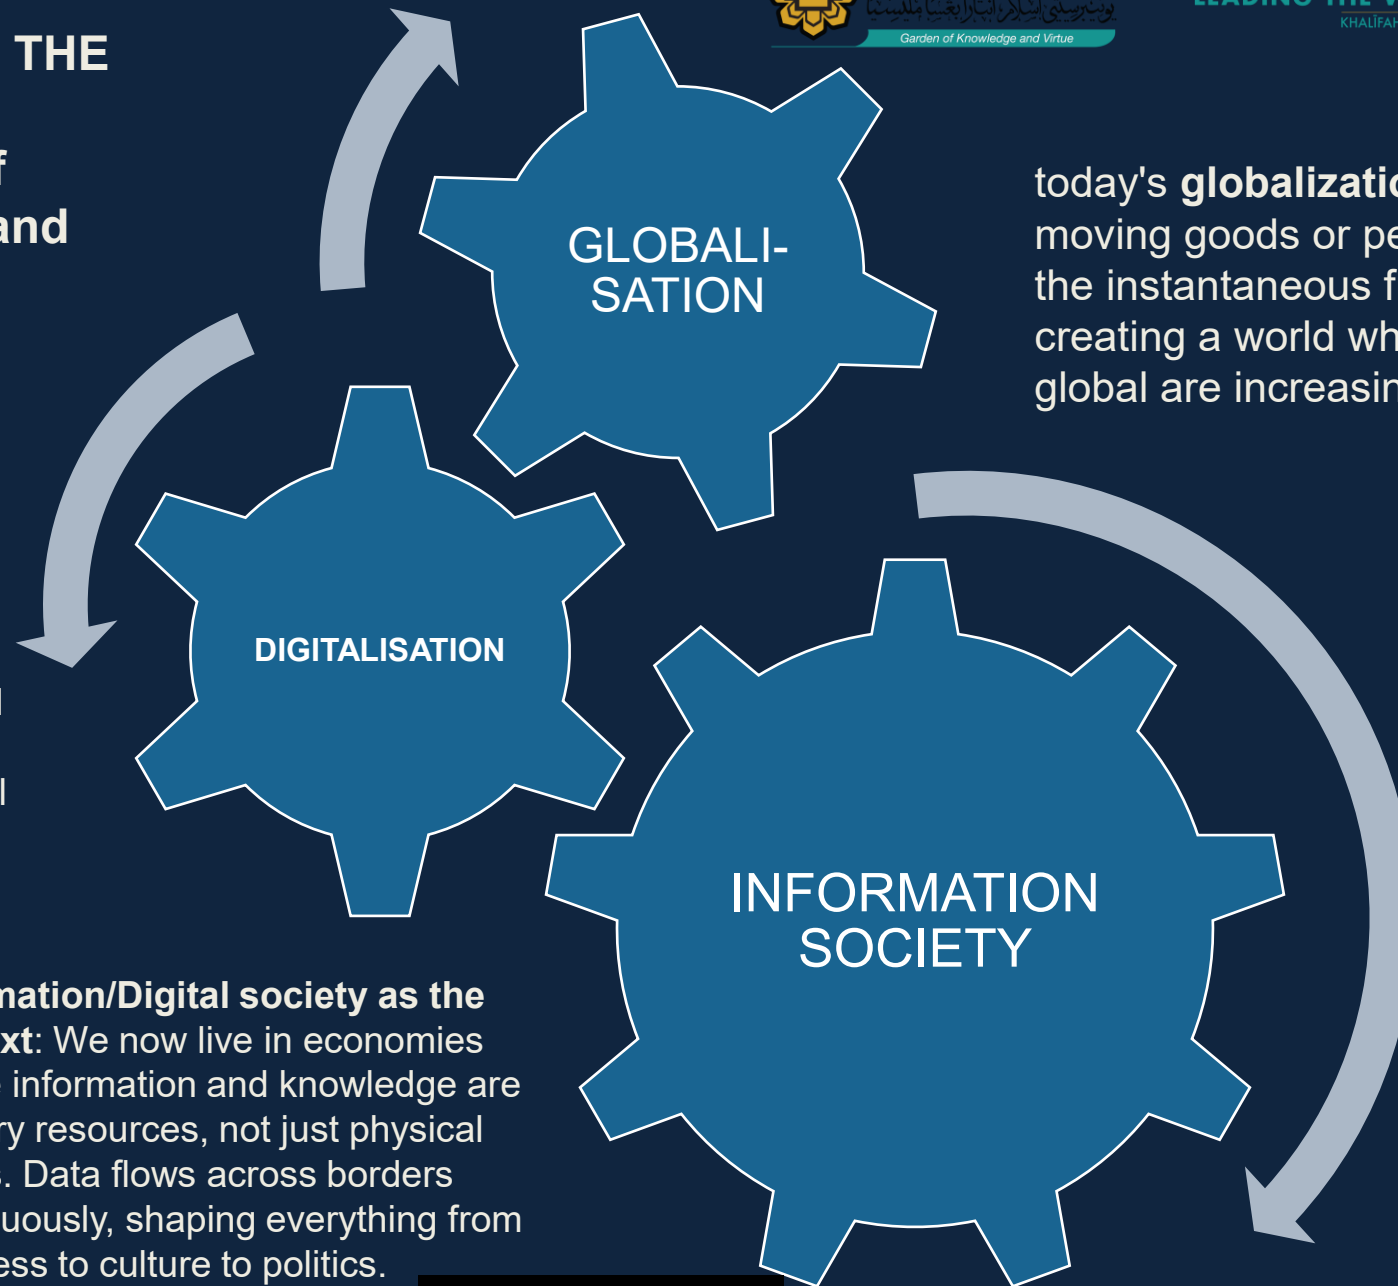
THE

f
and

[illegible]

Garden of Knowledge and Virtue

KHALIFAH

today's globalizati
moving goods or pe
the instantaneous f
creating a world wh
global are increasin

GLOBALI-
SATION

DIGITALISATION

INFORMATION
SOCIETY

l

l

mation/Digital society as the
xt: We now live in economies
information and knowledge are
ry resources, not just physical
. Data flows across borders
uously, shaping everything from
ess to culture to politics.